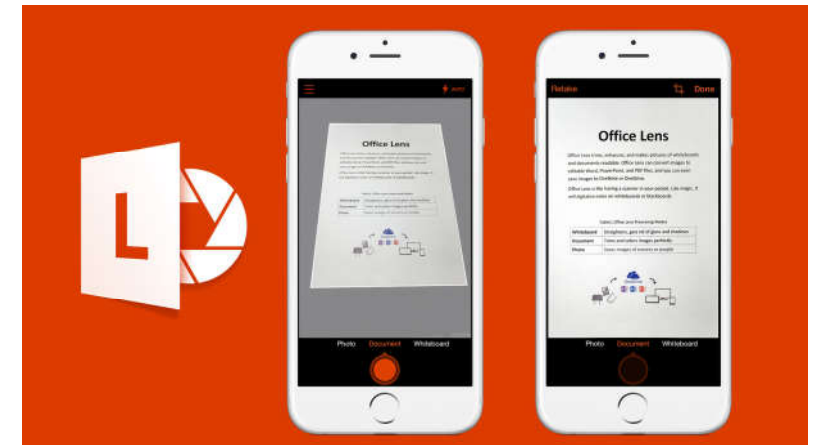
L

Office Lens

Photo Document Whiteboard

Retake Done

Office Lens

Office Lens trims, enhances, and makes pictures of whiteboards and documents readable. Office Lens can convert images to editable Word, PowerPoint, and PDF files, and you can even save your images to OneNote or OneDrive.

Office Lens is like having a scanner in your pocket. Like magic, it will digitalize notes on whiteboards or blackboards.

Table: Office Lens Processing Modes

| Whiteboard | Straightens, gets rid of glare and shadows |
|---|---|
| Document | Trims and colors images perfectly |
| Photo | Saves images of scenery or people |

Photo Document Whiteboard